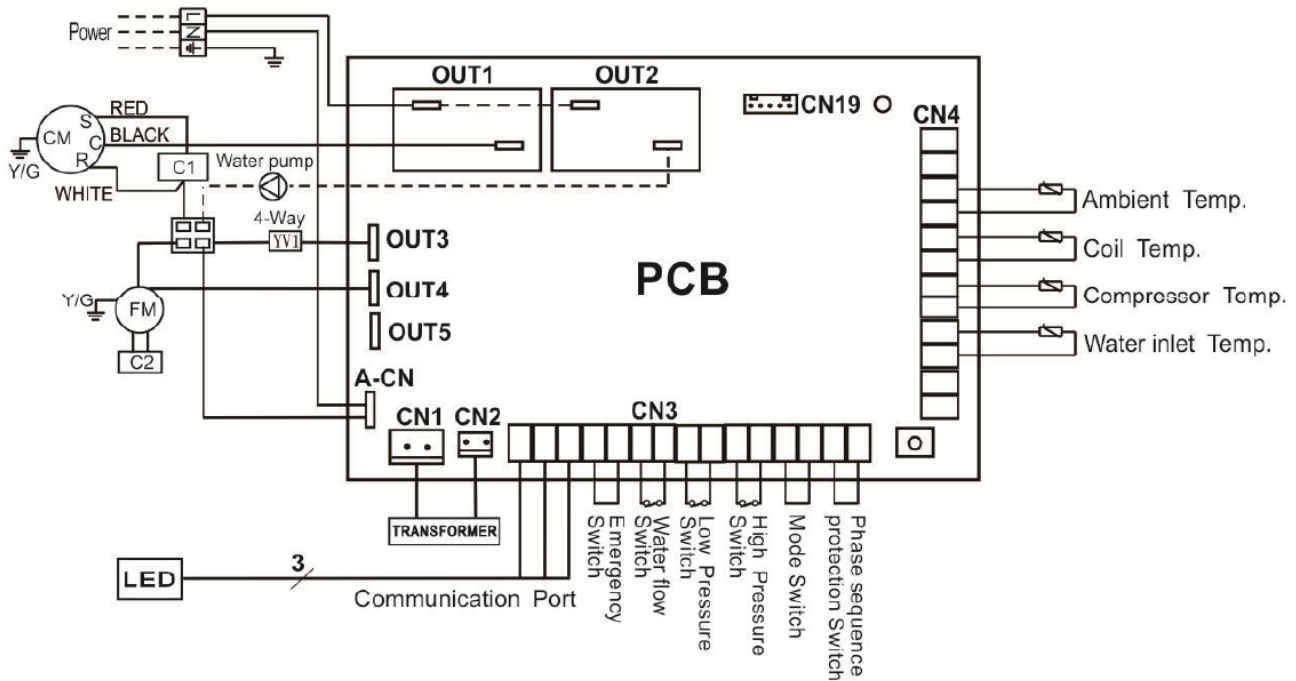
Power
L
N
OUT1
OUT2
CN19
CN4
RED
CM
S
C
R
BLACK
Y/G
C1
Water pump
WHITE
4-Way
YV1
OUT3
OUT4
OUT5
Y/G
FM
C2
PCB
Ambient Temp.
Coil Temp.
Compressor Temp.
Water inlet Temp.
A-CN
CN1
CN2
CN3
TRANSFORMER
LED
3
Communication Port
Emergency Switch
Water flow Switch
Low Pressure Switch
High Pressure Switch
Mode Switch
Phase sequence protection Switch